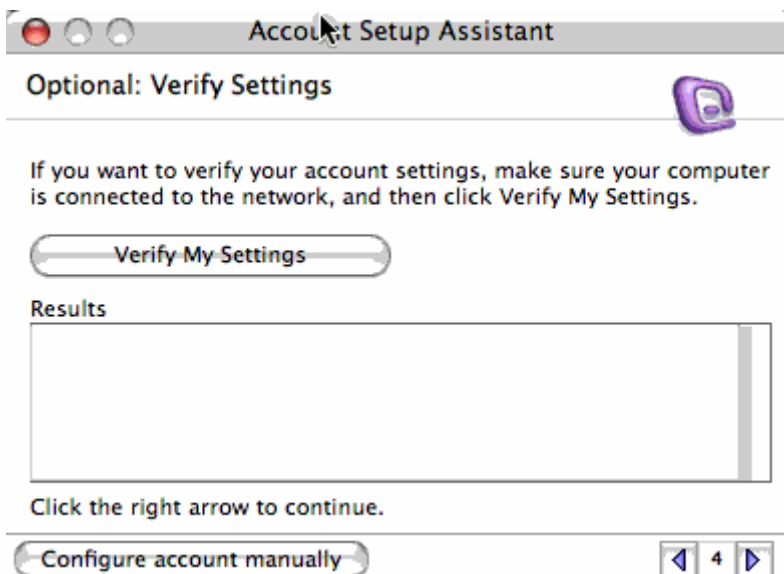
Account Setup Assistant

Optional: Verify Settings

If you want to verify your account settings, make sure your computer is connected to the network, and then click Verify My Settings.

Verify My Settings

Results

Click the right arrow to continue.

Configure account manually

4